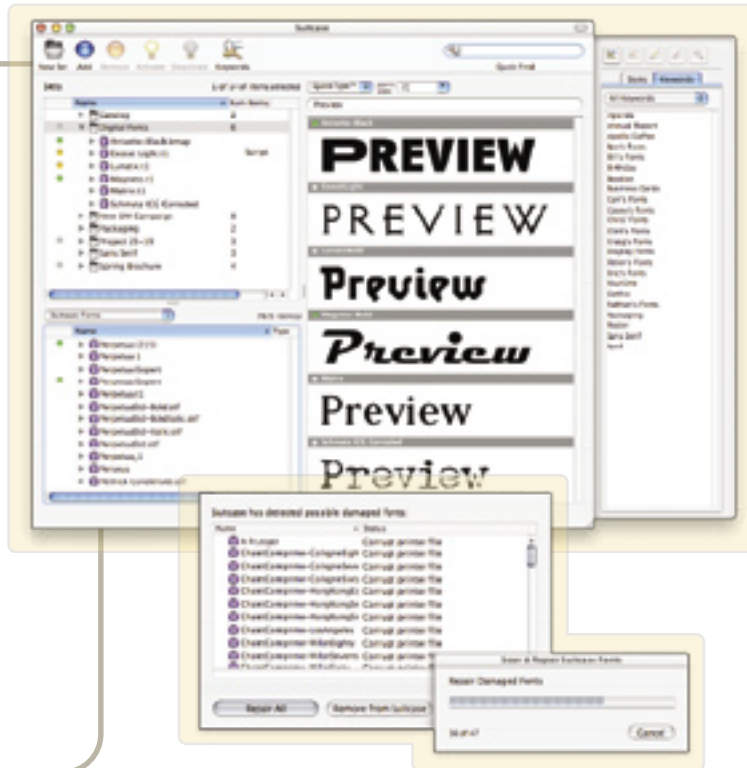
Suitcase

New Set Add Remove Activate Deactivate Keywords

Quick Find

Sets

Name

Gateway

Digital Fonts

Packaging

Project 25-19

Sans Serif

Spring Brochure

Suitcase Fonts

Name

Type

Preview

PREVIEW

PREVIEW

Preview

Preview

Preview

Preview

Sets Keywords

All Keywords

Suitcase has detected possible damaged fonts:

Name Status

Corrupt printer file

Corrupt printer file

Corrupt printer file

Corrupt printer file

Corrupt printer file

Corrupt printer file

Corrupt printer file

Corrupt printer file

Corrupt printer file

Repair All

Remove from Suitcase

Scan & Repair Suitcase Fonts

Repair Damaged Fonts

Cancel